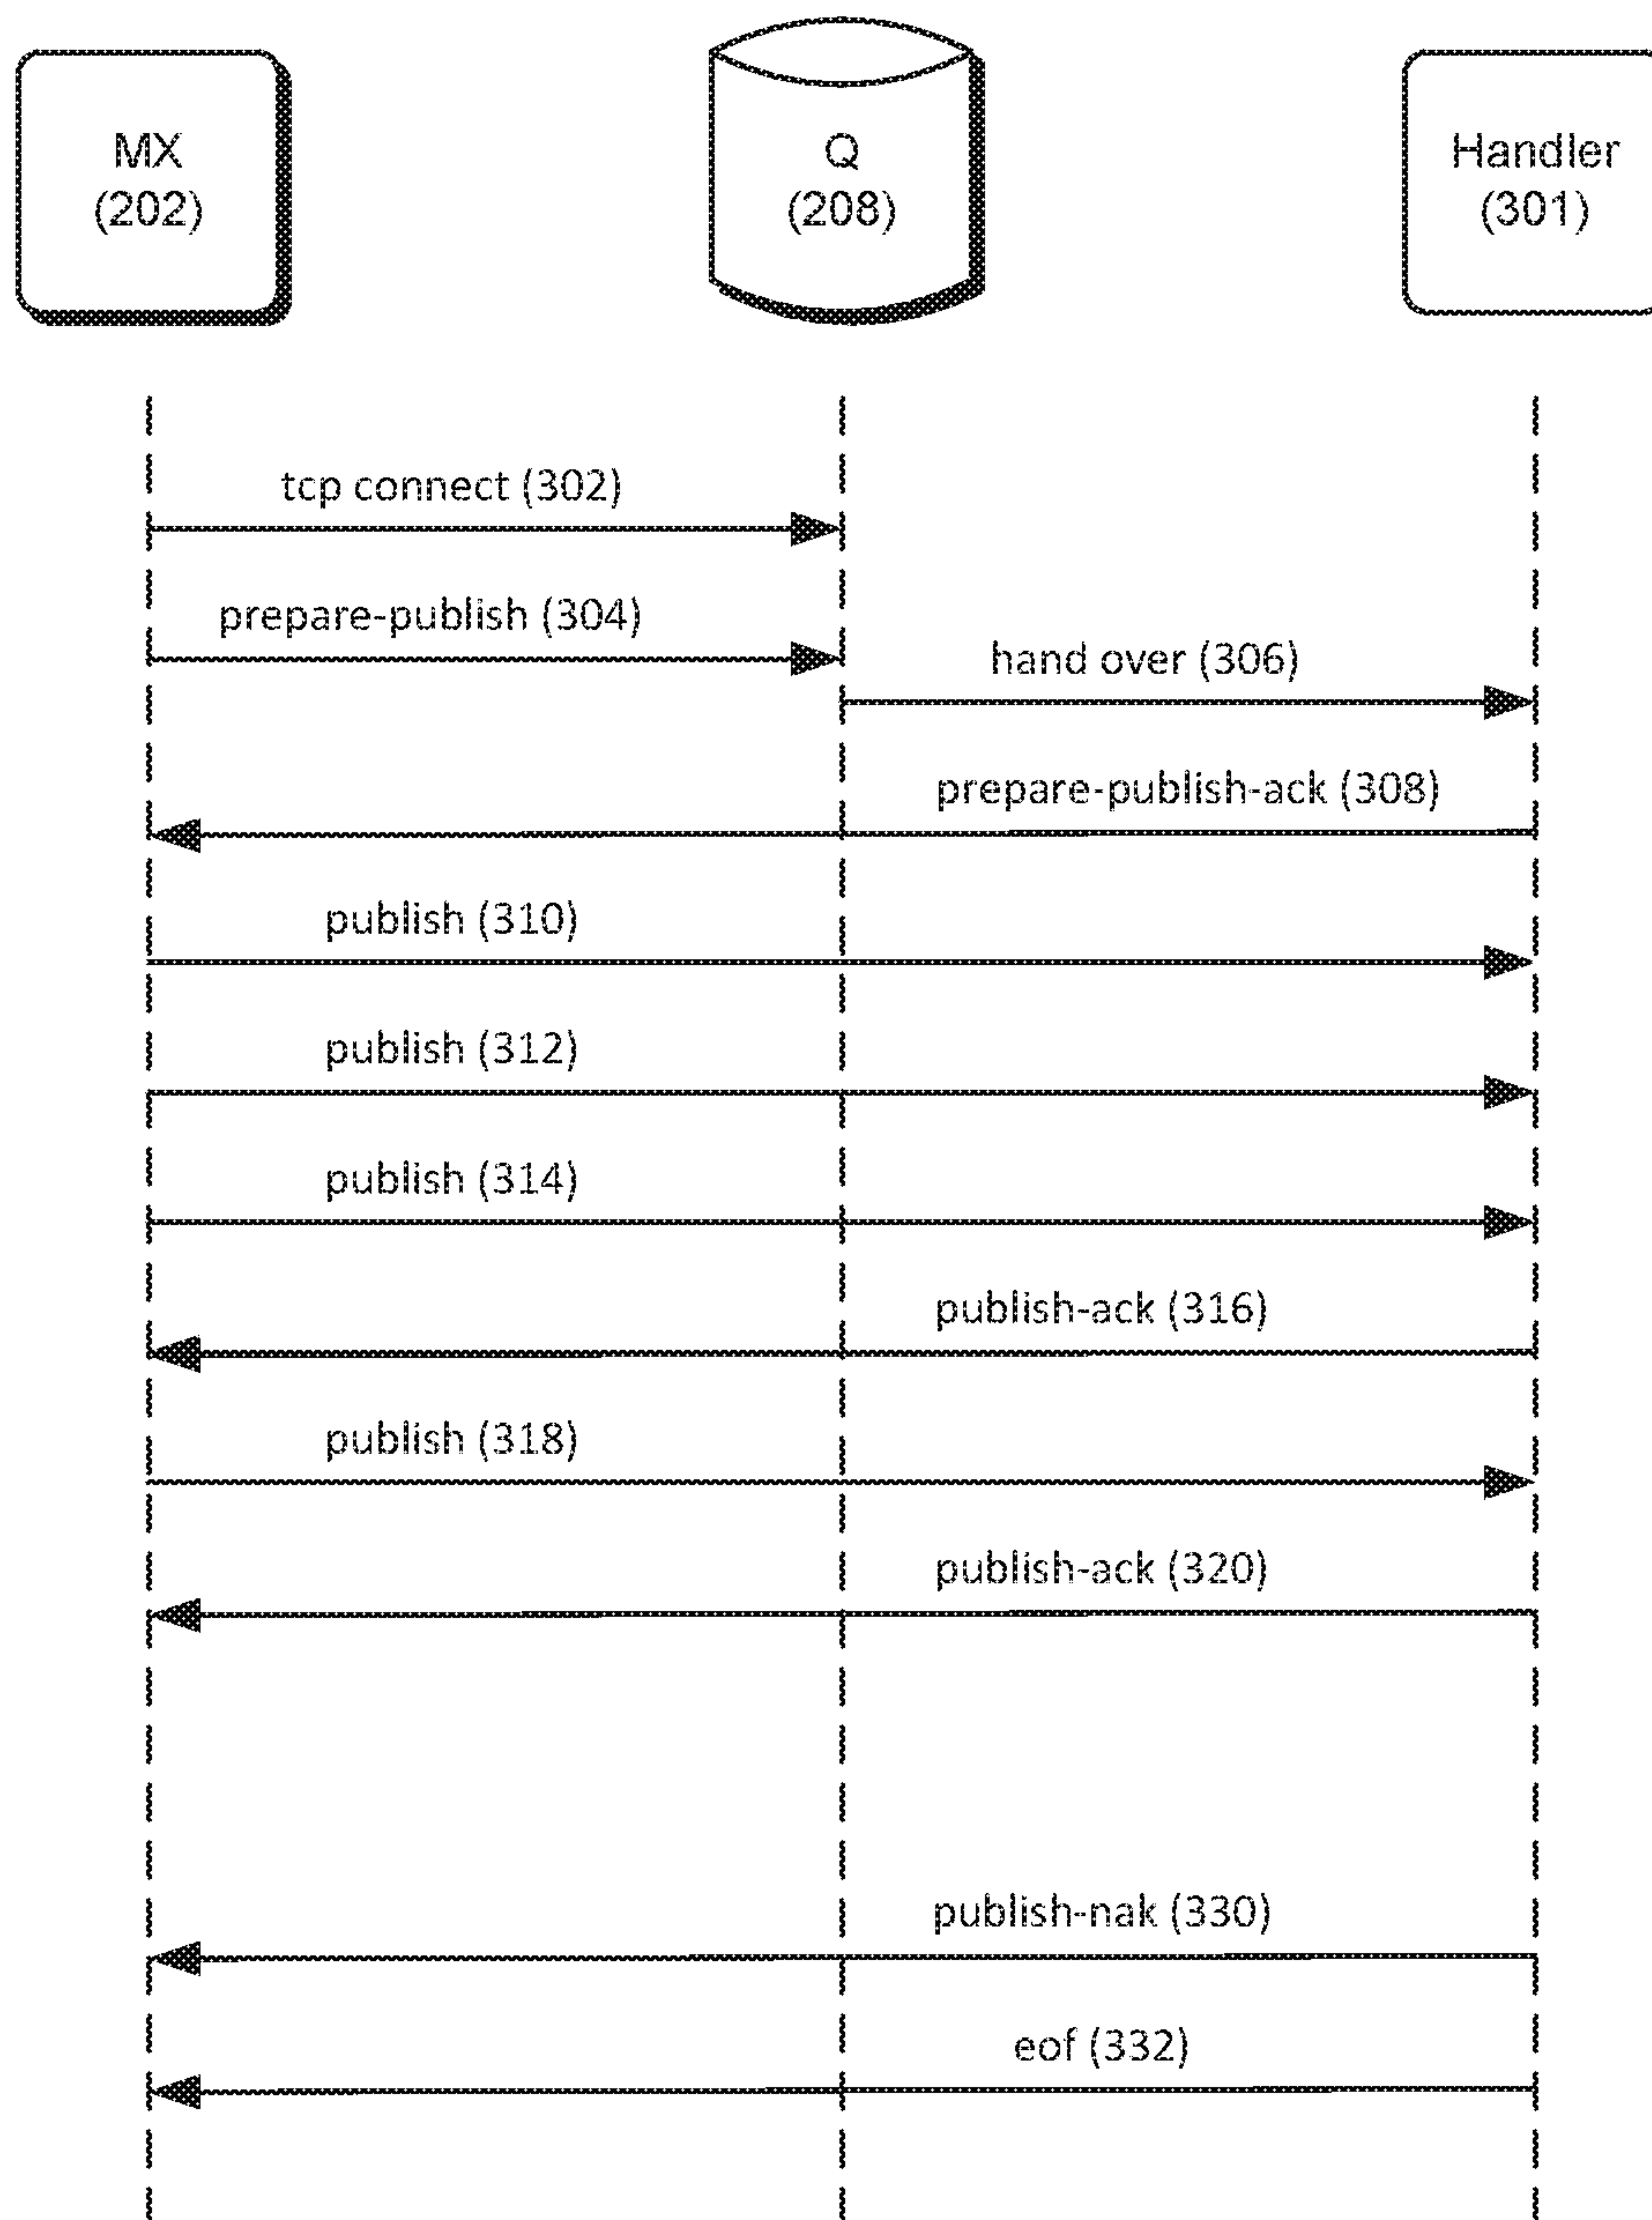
MX
(202)

Q
(208)

Handler
(301)

tcp connect (302)

prepare-publish (304)

hand over (306)

prepare-publish-ack (308)

publish (310)

publish (312)

publish (314)

publish-ack (316)

publish (318)

publish-ack (320)

publish-nak (330)

eof (332)